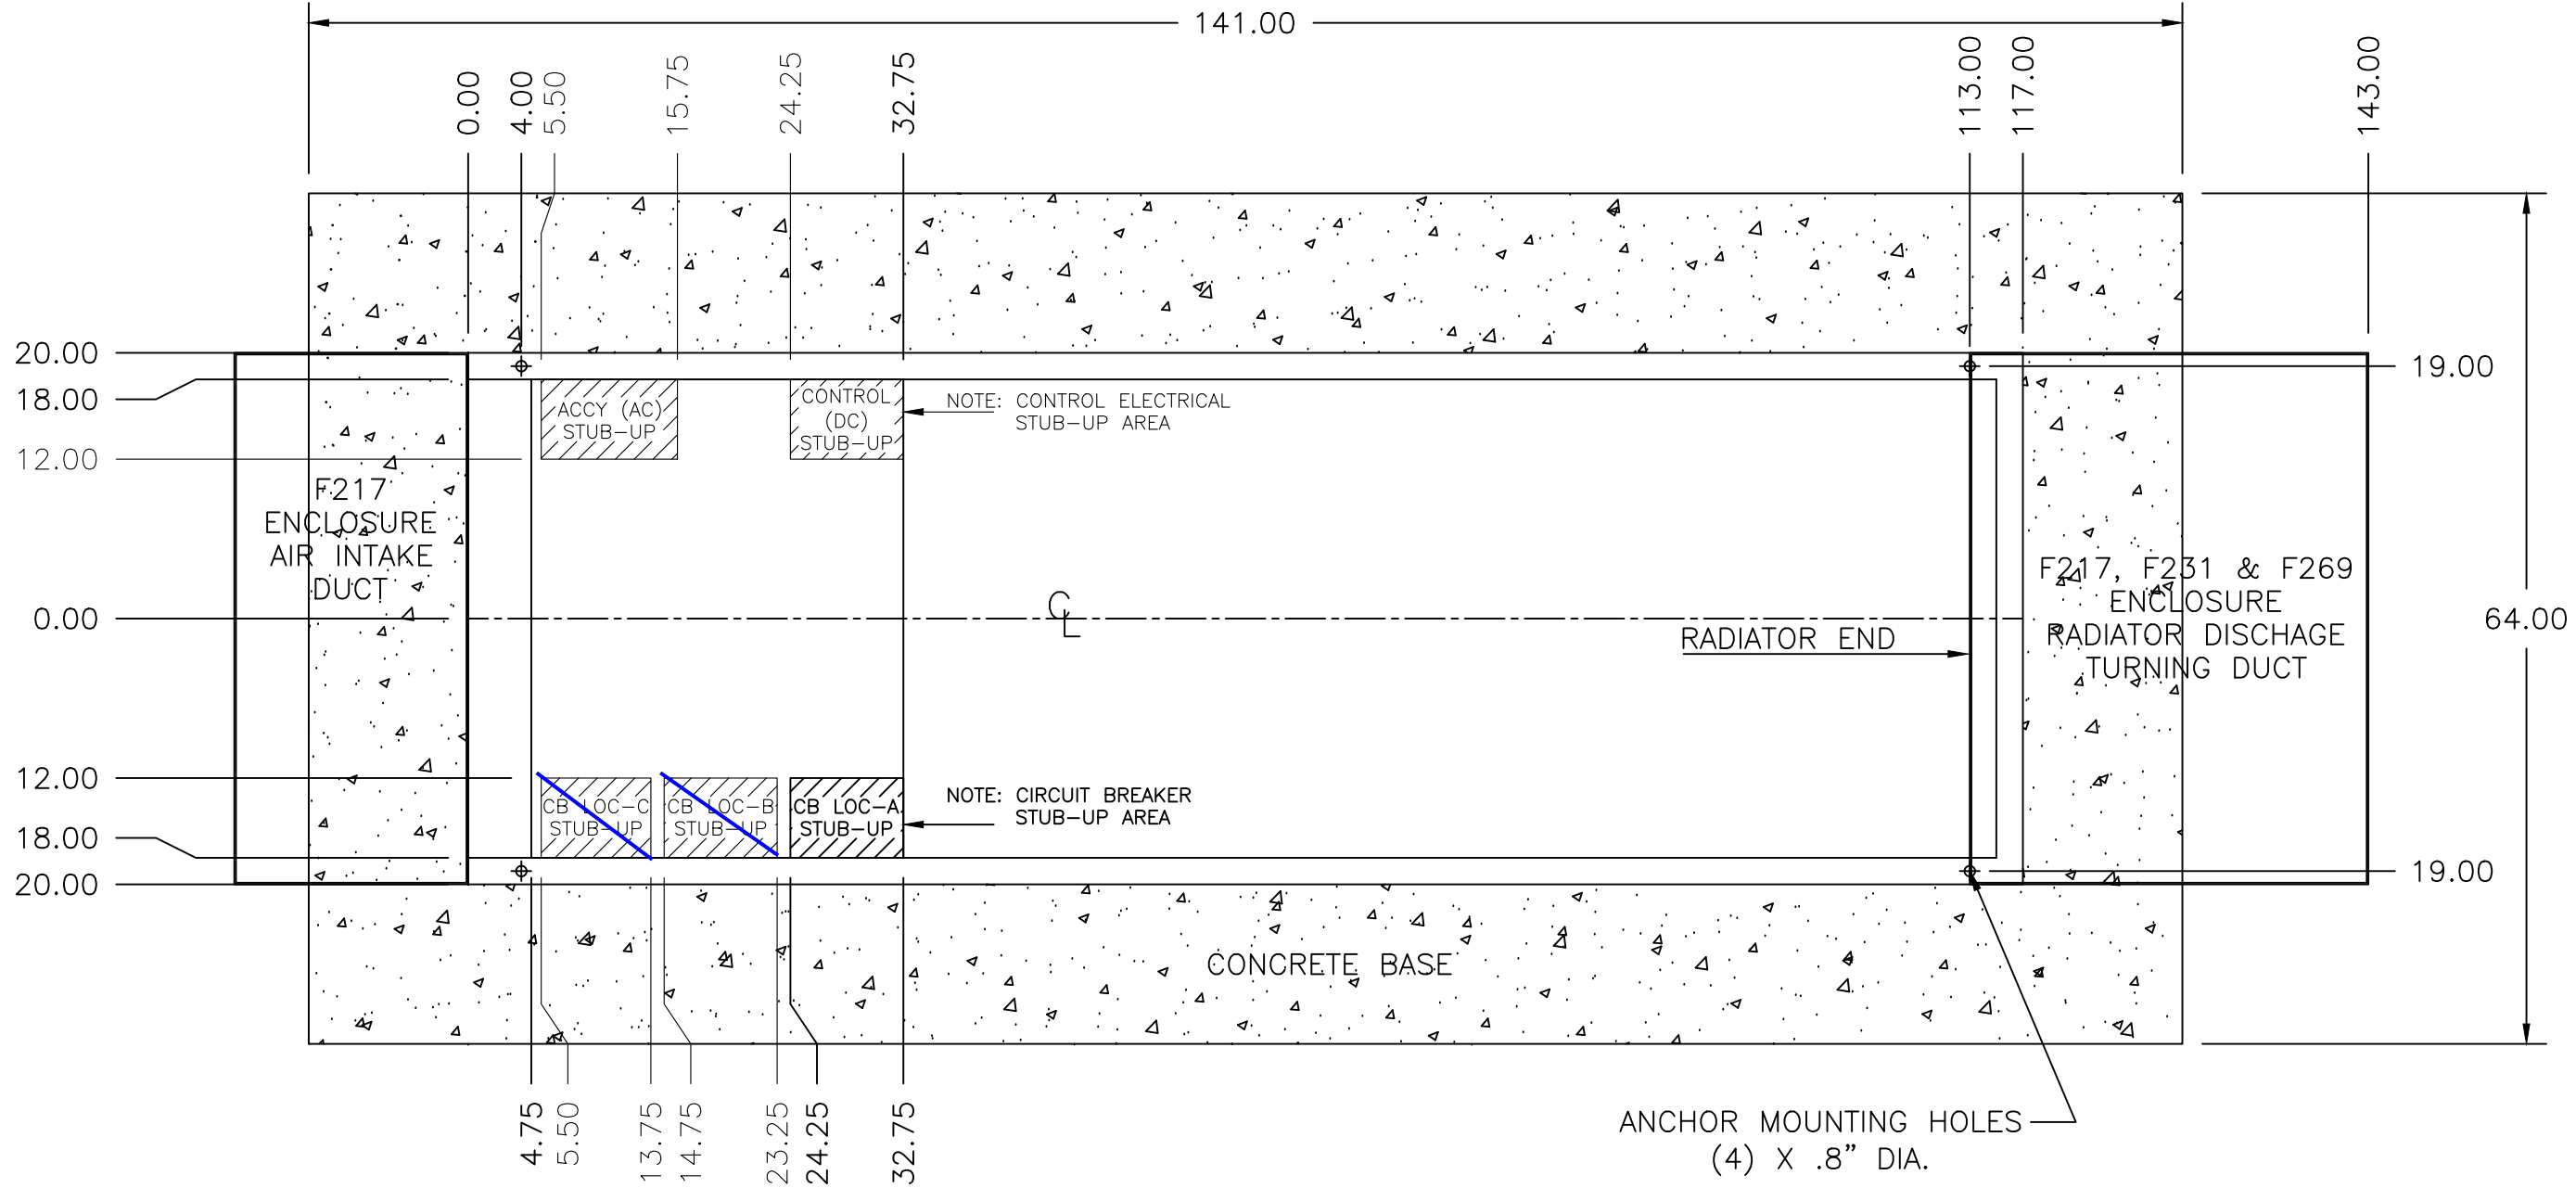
141.00

0.00
4.00
5.50
15.75
24.25
32.75
113.00
117.00
143.00

20.00
18.00
12.00
0.00
12.00
18.00
20.00

19.00
19.00
64.00

F217
ENCLOSURE
AIR INTAKE
DUCT

ACCY (AC)
STUB-UP

CONTROL
(DC)
STUB-UP

NOTE: CONTROL ELECTRICAL
STUB-UP AREA

CL

RADIATOR END

F217, F231 & F269
ENCLOSURE
RADIATOR DISCHAGE
TURNING DUCT

CB LOC-C
STUB-UP

CB LOC-B
STUB-UP

CB LOC-A
STUB-UP

NOTE: CIRCUIT BREAKER
STUB-UP AREA

CONCRETE BASE

4.75
5.50
13.75
14.75
23.25
24.25
32.75

ANCHOR MOUNTING HOLES
(4) X .8" DIA.